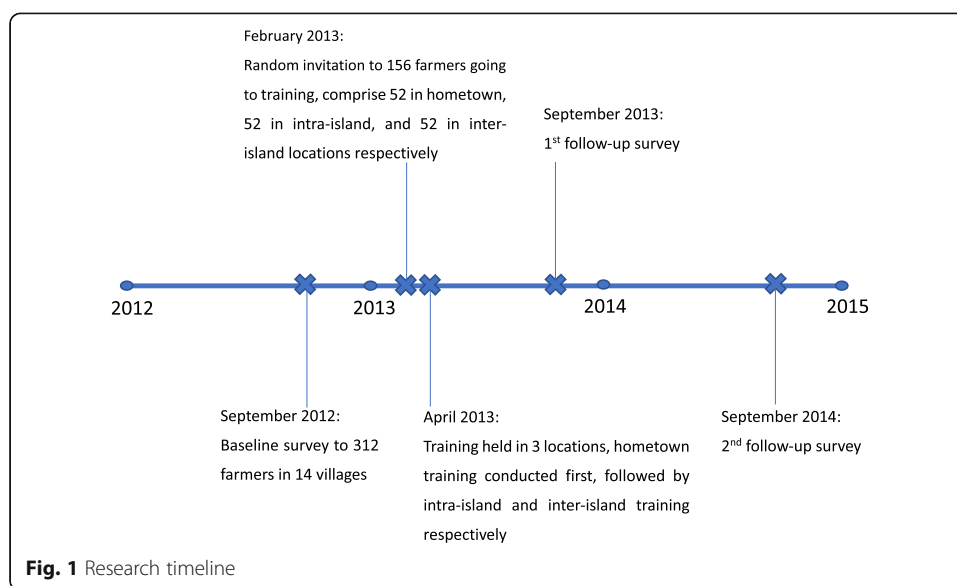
February 2013:
Random invitation to 156 farmers going to training, comprise 52 in hometown, 52 in intra-island, and 52 in inter-island locations respectively

September 2013:
1$^{st}$ follow-up survey

2012

2013

2014

2015

September 2012:
Baseline survey to 312 farmers in 14 villages

April 2013:
Training held in 3 locations, hometown training conducted first, followed by intra-island and inter-island training respectively

September 2014:
2$^{nd}$ follow-up survey

**Fig. 1** Research timeline